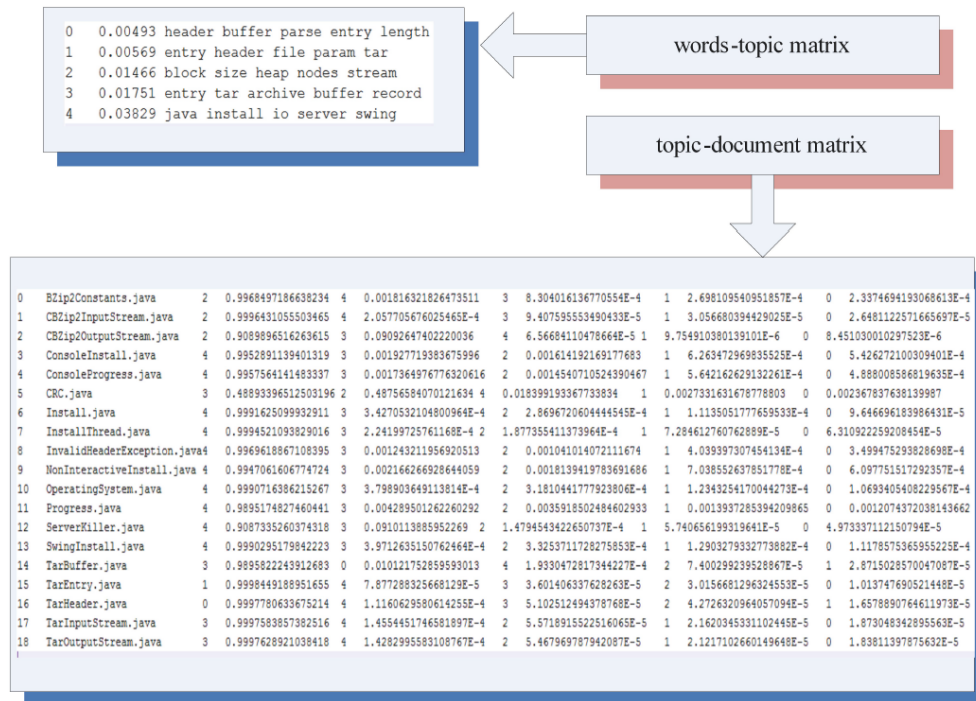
0 0.00493 header buffer parse entry length
1 0.00569 entry header file param tar
2 0.01466 block size heap nodes stream
3 0.01751 entry tar archive buffer record
4 0.03829 java install io server swing

words-topic matrix

topic-document matrix

| | | | | | | | | | | | |
|---|---|---|---|---|---|---|---|---|---|---|---|
| 0 | BZip2Constants.java | 2 | 0.9968497186638234 | 4 | 0.0018163218264735ll | 3 | 8.304016136770554E-4 | 1 | 2.698109540951857E-4 | 0 | 2.3374694193068613E-4 |
| 1 | CBZip2InputStream.java | 2 | 0.9996431055503465 | 4 | 2.057705676025465E-4 | 3 | 9.407595553490433E-5 | 1 | 3.056680394429025E-5 | 0 | 2.648112257l665697E-5 |
| 2 | CBZip2OutputStream.java | 2 | 0.9089869651626361 5 | 3 | 0.09092647402220036 | 4 | 6.56684110478664E-5 1 | | 9.754910380139101E-6 | 0 | 8.451030010297523E-6 |
| 3 | ConsoleInstall.java | 4 | 0.9952891139401319 | 3 | 0.0019277l9383675996 | 2 | 0.001614192169177683 | 1 | 6.263472969835525E-4 | 0 | 5.426272100309401E-4 |
| 4 | ConsoleProgress.java | 4 | 0.9957564141483337 | 3 | 0.0017364976776320616 | 2 | 0.001454071052439046 7 | 1 | 5.642162629132261E-4 | 0 | 4.888008586819635E-4 |
| 5 | CRC.java | 3 | 0.48893396512503196 | 2 | 0.48756584070121634 | 4 | 0.018399193367733834 | 1 | 0.0027331631678788O3 | 0 | 0.002367837638139987 |
| 6 | Install.java | 4 | 0.9991625099932911 | 3 | 3.427053210480096 4E-4 | 2 | 2.8696720604444545E-4 | 1 | 1.1135051777659533E-4 | 0 | 9.64669618398643lE-5 |
| 7 | InstallThread.java | 4 | 0.9994521093829016 | 3 | 2.24199725761168E-4 2 | | 1.877355411373964E-4 | 1 | 7.284612760762889E-5 | 0 | 6.310922259208454E-5 |
| 8 | InvalidHeaderException.java | 4 | 0.9969618867108395 | 3 | 0.0012432119569205l3 | 2 | 0.001041014072111674 | 1 | 4.039397307454134E-4 | 0 | 3.499475293828698E-4 |
| 9 | NonInteractiveInstall.java | 4 | 0.9947061606774724 | 3 | 0.0021662669286440 59 | 2 | 0.0018139419783691686 | 1 | 7.038552637851778E-4 | 0 | 6.097751517292357E-4 |
| 10 | OperatingSystem.java | 4 | 0.9990716386215267 | 3 | 3.798903649113814E-4 | 2 | 3.1810441777923806E-4 | 1 | 1.2343254170044273E-4 | 0 | 1.0693405408229567E-4 |
| 11 | Progress.java | 4 | 0.9895174827460441 | 3 | 0.0042895012622602 92 | 2 | 0.003591850248460293 3 | 1 | 0.0013937285394209865 | 0 | 0.0012074372038143662 |
| 12 | ServerKiller.java | 4 | 0.9087335260374318 | 3 | 0.09101138855922 69 2 | | 1.479454342265073 7E-4 1 | | 5.740656199319641E-5 | 0 | 4.973337112150794E-5 |
| 13 | SwingInstall.java | 4 | 0.9990295179842223 | 3 | 3.971263515076246 4E-4 | 2 | 3.3253711728275853E-4 | 1 | 1.2903279332773882E-4 | 0 | 1.1178575365955225E-4 |
| 14 | TarBuffer.java | 3 | 0.9895822243912683 | 0 | 0.0101217528595930l3 | 4 | 1.9330472817344227E-4 | 2 | 7.400299295928867E-5 | 1 | 2.871502857004708 7E-5 |
| 15 | TarEntry.java | 1 | 0.9998449188951655 | 4 | 7.877288325668129E-5 | 3 | 3.601406337628263E-5 | 2 | 3.0156681296324553E-5 | 0 | 1.013747690521448E-5 |
| 16 | TarHeader.java | 0 | 0.9997780633675214 | 4 | 1.116062958061425 5E-4 | 3 | 5.102512494378768E-5 | 2 | 4.2726320964057094E-5 | 1 | 1.6578890764611973E-5 |
| 17 | TarInputStream.java | 3 | 0.9997583857382516 | 4 | 1.455445174658189 7E-4 | 2 | 5.571891552251606 5E-5 | 1 | 2.1620345331102445E-5 | 0 | 1.8730483428955 63E-5 |
| 18 | TarOutputStream.java | 3 | 0.9997628921038418 | 4 | 1.4282995583108767E-4 | 2 | 5.467969787942087E-5 | 1 | 2.1217102660149648E-5 | 0 | 1.8381139787563 2E-5 |